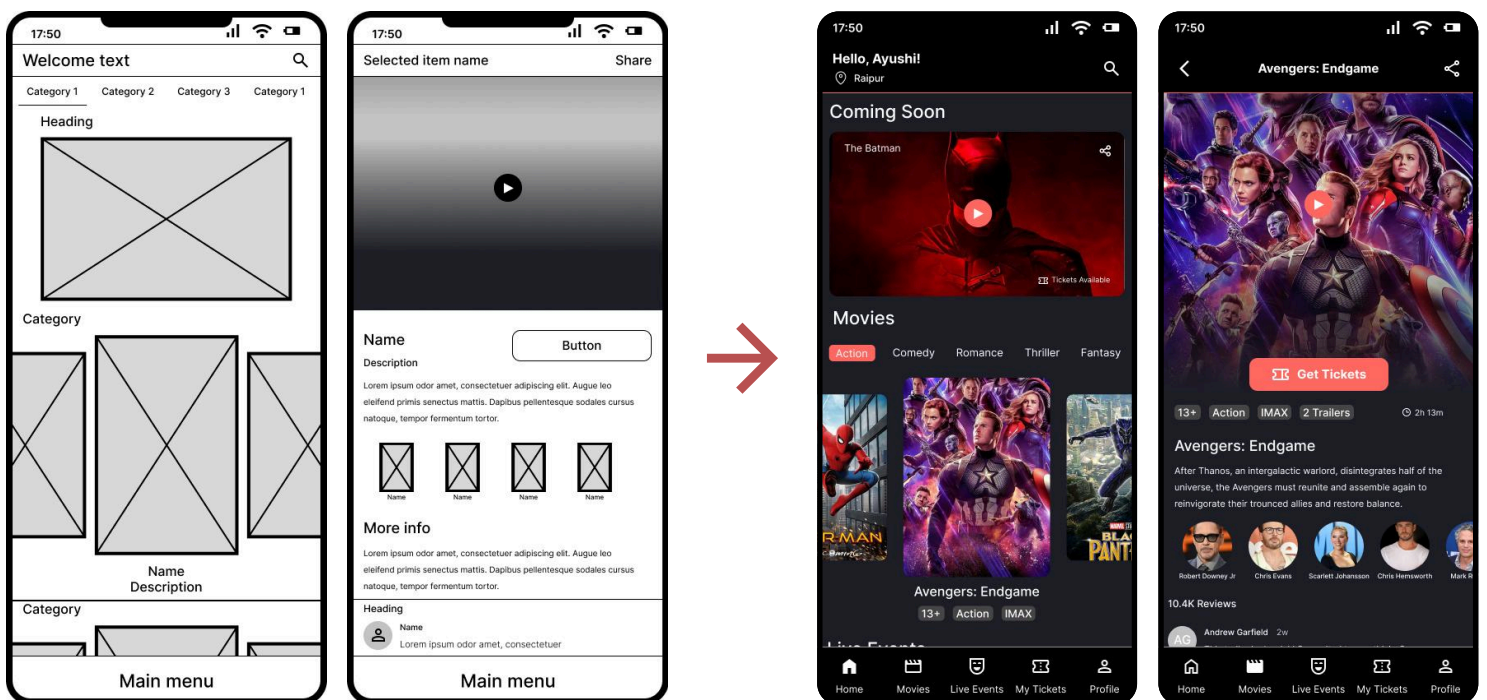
17:50

Welcome text

Category 1 Category 2 Category 3 Category 1

Heading

Category

Name
Description

Category

Main menu

17:50

Selected item name Share

Name
Description

Button

Lorem ipsum odor amet, consectetuer adipiscing elit. Augue leo eleifend primis senectus mattis. Dapibus pellentesque sodales cursus natoque, tempor fermentum tortor.

Name Name Name Name

More info

Lorem ipsum odor amet, consectetuer adipiscing elit. Augue leo eleifend primis senectus mattis. Dapibus pellentesque sodales cursus natoque, tempor fermentum tortor.

Heading

Name
Lorem ipsum odor amet, consectetuer

Main menu

17:50

Hello, Ayushi!
Raipur

Coming Soon

The Batman

Tickets Available

Movies

Action Comedy Romance Thriller Fantasy

Avengers: Endgame
13+ Action IMAX

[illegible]

Home Movies Live Events My Tickets Profile

17:50

Avengers: Endgame

Get Tickets

13+ Action IMAX 2 Trailers 2h 13m

Avengers: Endgame

After Thanos, an intergalactic warlord, disintegrates half of the universe, the Avengers must reunite and assemble again to reinvigorate their trounced allies and restore balance.

Robert Downey Jr Chris Evans Scarlett Johansson Chris Hemsworth Mark R

10.4K Reviews

AG Andrew Garfield 2w

Home Movies Live Events My Tickets Profile